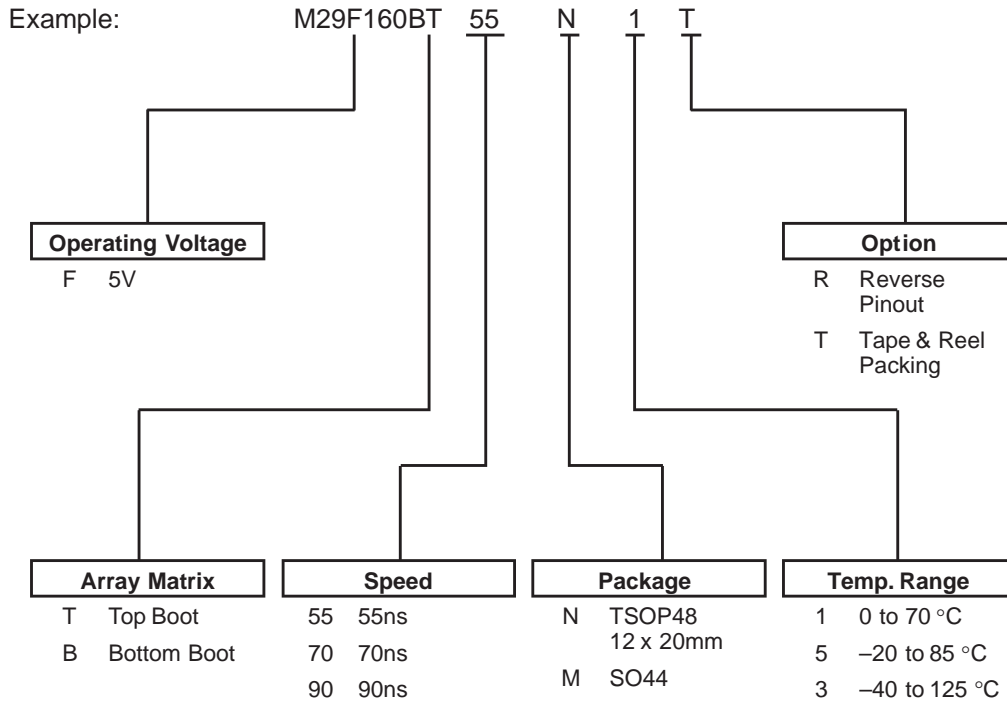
Example: M29F160BT 55 N 1 T

Operating Voltage
F 5V

Option
R Reverse Pinout
T Tape & Reel Packing

Array Matrix
T Top Boot
B Bottom Boot

Speed
55 55ns
70 70ns
90 90ns

Package
N TSOP48 12 x 20mm
M SO44

Temp. Range
1 0 to 70 °C
5 –20 to 85 °C
3 –40 to 125 °C